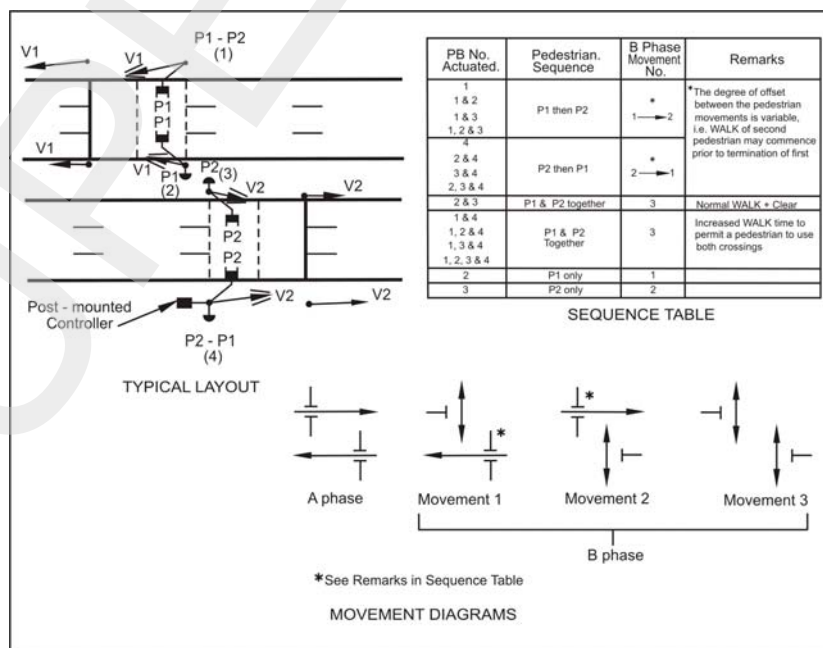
V1

V1

P1 - P2
(1)

P1

P1

V1

V1

P1
(2)

P2 (3)

V2

V2

P2

P2

V2

V2

Post - mounted Controller

P2 - P1
(4)

TYPICAL LAYOUT

| PB No. Actuated. | Pedestrian. Sequence | B Phase Movement No. | Remarks |
|---|---|---|---|
| 1<br>1 & 2<br>1 & 3<br>1, 2 & 3 | P1 then P2 | * 1 → 2 | *The degree of offset between the pedestrian movements is variable, i.e. WALK of second pedestrian may commence prior to termination of first |
| 4<br>2 & 4<br>3 & 4<br>2, 3 & 4 | P2 then P1 | * 2 → 1 | |
| 2 & 3 | P1 & P2 together | 3 | Normal WALK + Clear |
| 1 & 4<br>1, 2 & 4<br>1, 3 & 4<br>1, 2, 3 & 4 | P1 & P2 Together | 3 | Increased WALK time to permit a pedestrian to use both crossings |
| 2 | P1 only | 1 | |
| 3 | P2 only | 2 | |

SEQUENCE TABLE

*

*

A phase

Movement 1

Movement 2

Movement 3

B phase

*See Remarks in Sequence Table

MOVEMENT DIAGRAMS